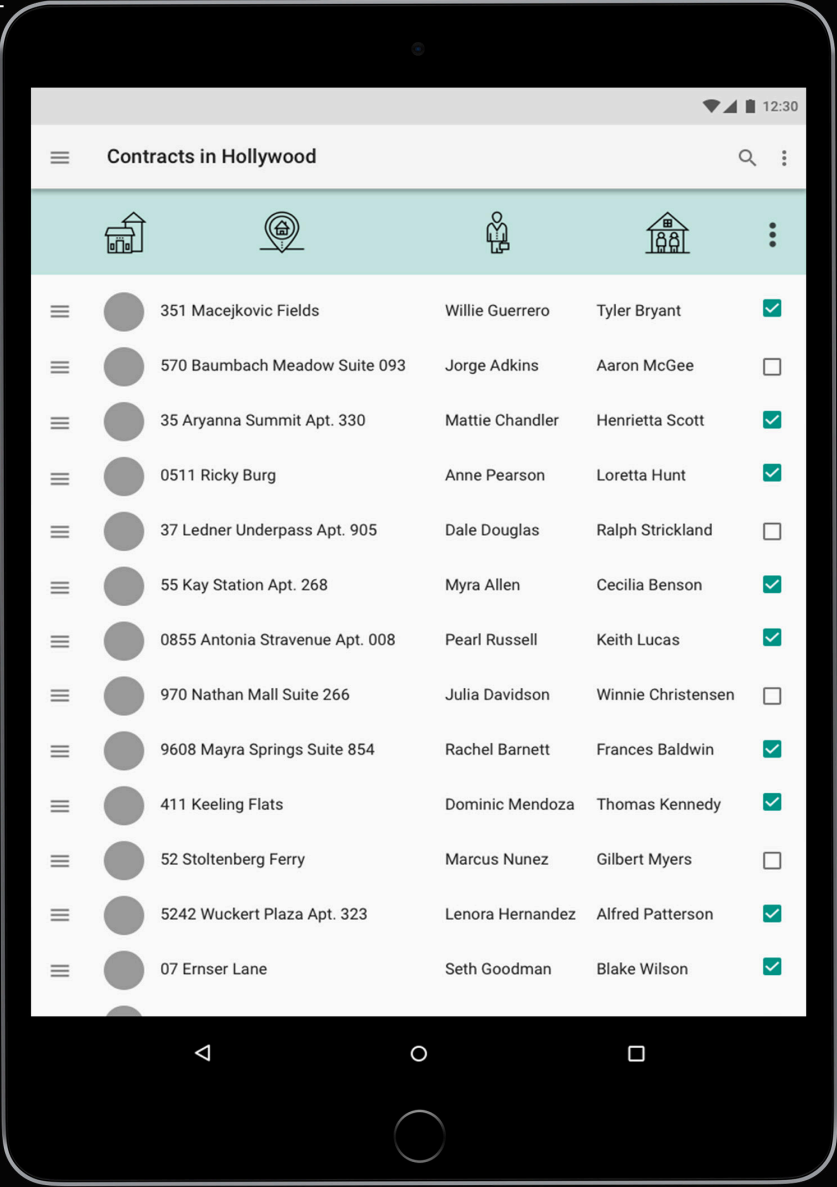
12:30

Contracts in Hollywood

| | | | |
|---|---|---|---|
| 351 Macejkovic Fields | Willie Guerrero | Tyler Bryant | ☑ |
| 570 Baumbach Meadow Suite 093 | Jorge Adkins | Aaron McGee | ☐ |
| 35 Aryanna Summit Apt. 330 | Mattie Chandler | Henrietta Scott | ☑ |
| 0511 Ricky Burg | Anne Pearson | Loretta Hunt | ☑ |
| 37 Ledner Underpass Apt. 905 | Dale Douglas | Ralph Strickland | ☐ |
| 55 Kay Station Apt. 268 | Myra Allen | Cecilia Benson | ☑ |
| 0855 Antonia Stravenue Apt. 008 | Pearl Russell | Keith Lucas | ☑ |
| 970 Nathan Mall Suite 266 | Julia Davidson | Winnie Christensen | ☐ |
| 9608 Mayra Springs Suite 854 | Rachel Barnett | Frances Baldwin | ☑ |
| 411 Keeling Flats | Dominic Mendoza | Thomas Kennedy | ☑ |
| 52 Stoltenberg Ferry | Marcus Nunez | Gilbert Myers | ☐ |
| 5242 Wuckert Plaza Apt. 323 | Lenora Hernandez | Alfred Patterson | ☑ |
| 07 Ernser Lane | Seth Goodman | Blake Wilson | ☑ |